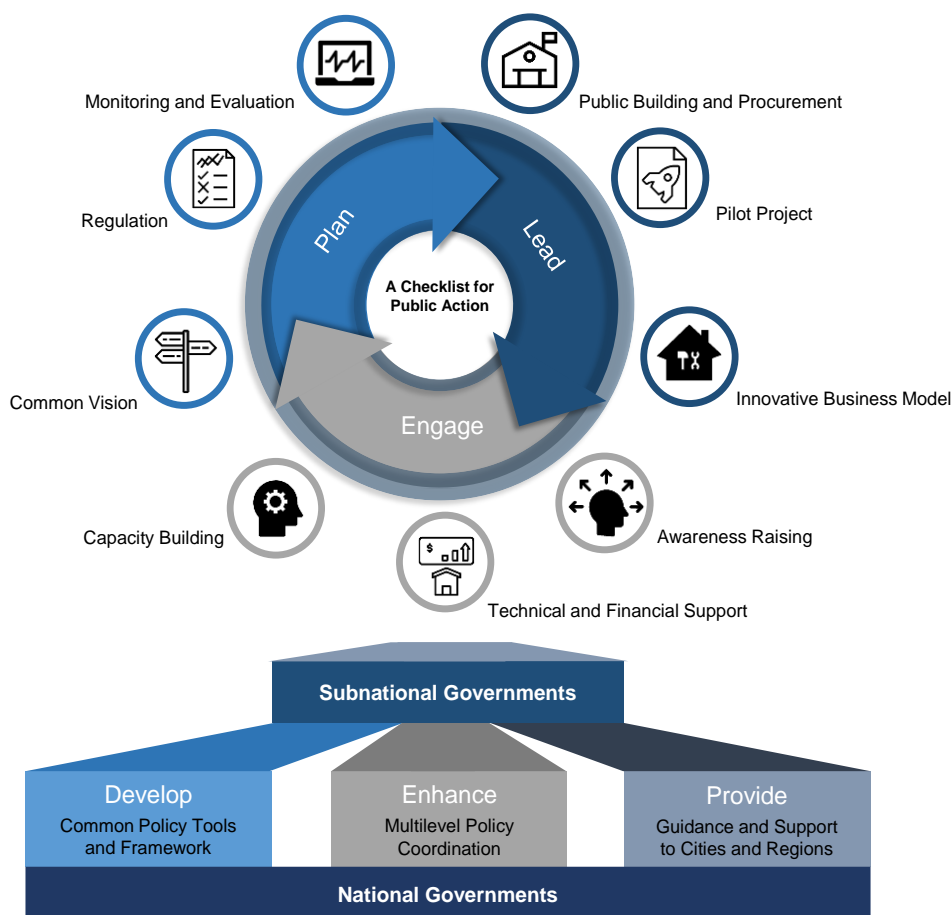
Monitoring and Evaluation

Public Building and Procurement

Regulation

Pilot Project

Plan

Lead

A Checklist for Public Action

Common Vision

Innovative Business Model

Engage

Capacity Building

Awareness Raising

Technical and Financial Support

Subnational Governments

Develop
Common Policy Tools and Framework

Enhance
Multilevel Policy Coordination

Provide
Guidance and Support to Cities and Regions

National Governments